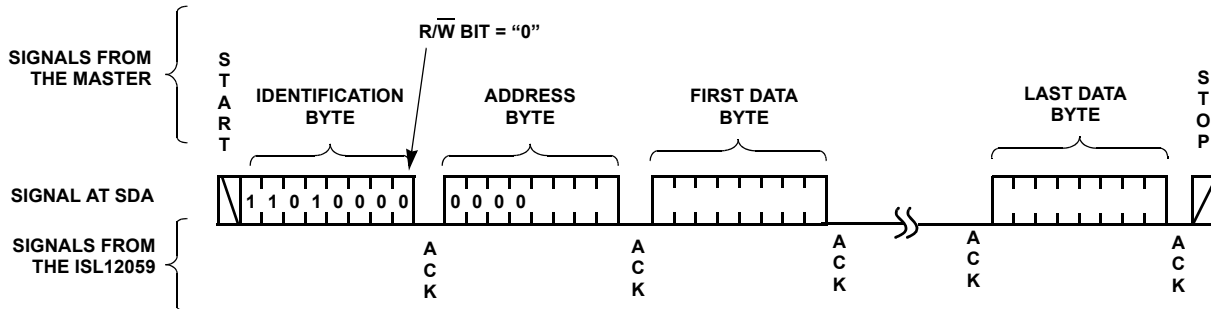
SIGNALS FROM THE MASTER

S T A R T

IDENTIFICATION BYTE

R/$\overline{W}$ BIT = "0"

ADDRESS BYTE

FIRST DATA BYTE

LAST DATA BYTE

S T O P

SIGNAL AT SDA

1 1 0 1 0 0 0 0

0 0 0 0

SIGNALS FROM THE ISL12059

A C K

A C K

A C K

A C K

A C K